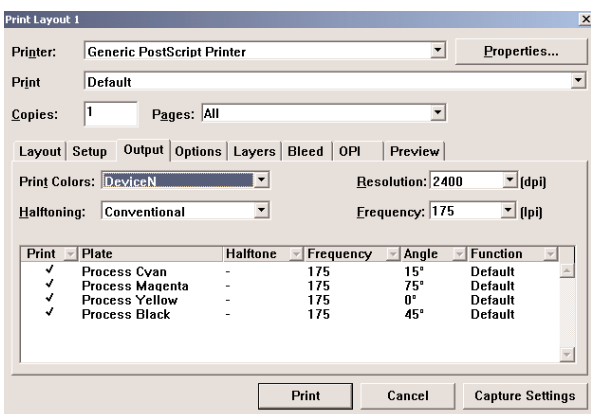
Print Layout 1

Printer: Generic PostScript Printer
Properties...

Print Default

Copies: 1 Pages: All

Layout | Setup | Output | Options | Layers | Bleed | OPI | Preview

Print Colors: DeviceN
Resolution: 2400 (dpi)

Halftoning: Conventional
Frequency: 175 (lpi)

| Print | Plate | Halftone | Frequency | Angle | Function |
|---|---|---|---|---|---|
| ✓ | Process Cyan | - | 175 | 15° | Default |
| ✓ | Process Magenta | - | 175 | 75° | Default |
| ✓ | Process Yellow | - | 175 | 0° | Default |
| ✓ | Process Black | - | 175 | 45° | Default |

Print Cancel Capture Settings